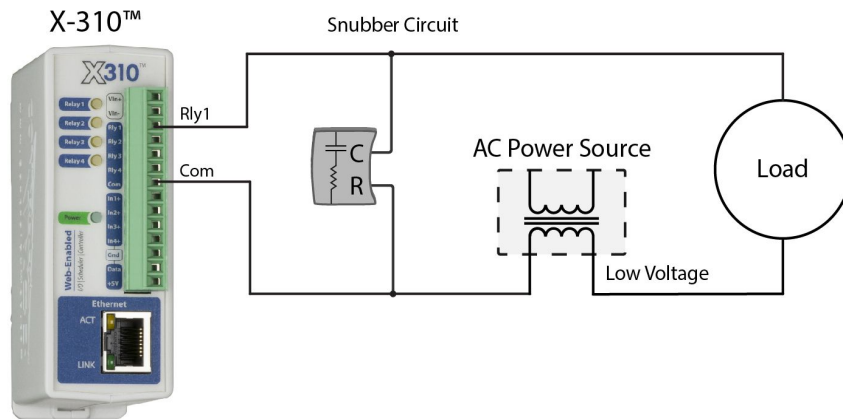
X-310™

Snubber Circuit

X310™

Relay 1
Relay 2
Relay 3
Relay 4

Power

Vin+
Vin-
Rly 1
Rly 2
Rly 3
Rly 4
Com
In1+
In2+
In3+
In4+
Gnd
Data
+5V

Web-Enabled

Ethernet
ACT
LINK

Rly1

Com

C
R

AC Power Source

Load

Low Voltage